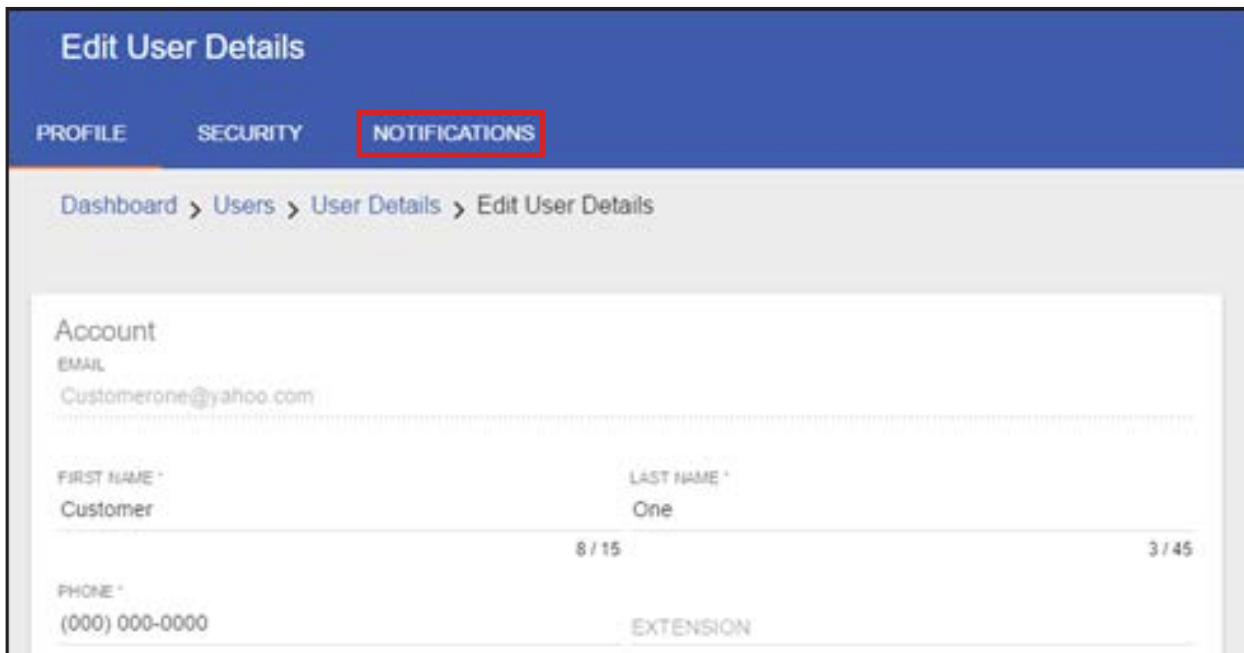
Edit User Details

PROFILE SECURITY NOTIFICATIONS

Dashboard > Users > User Details > Edit User Details

Account

EMAIL

Customerone@yahoo.com

FIRST NAME *

Customer

8 / 15

LAST NAME *

One

3 / 45

PHONE *

(000) 000-0000

EXTENSION